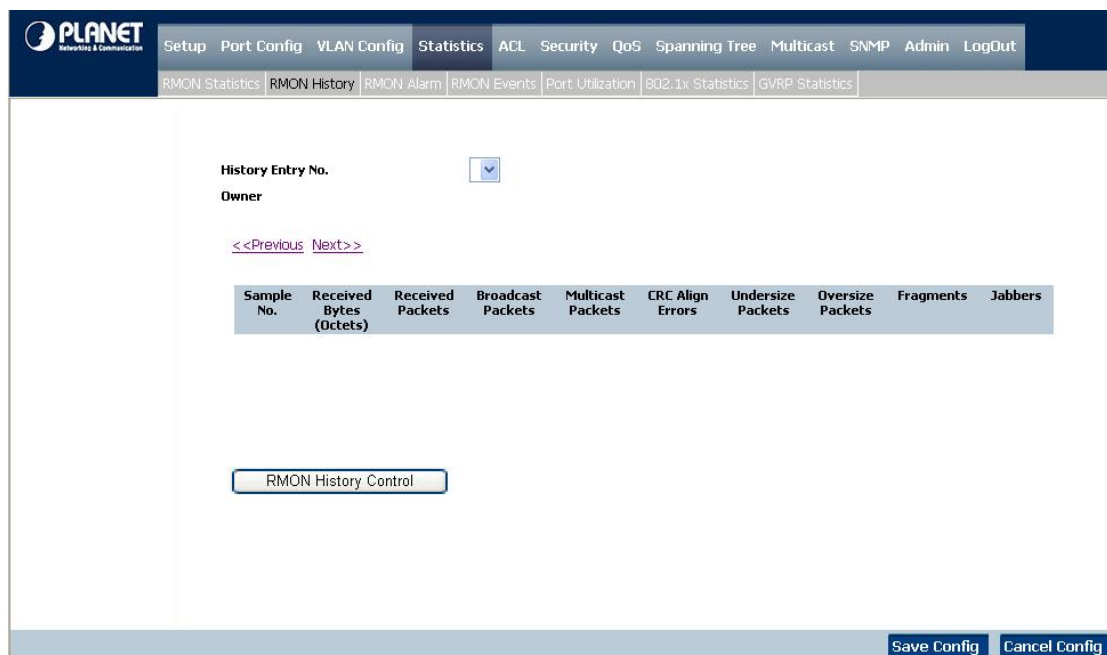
PLANET
Networking & Communication

Setup Port Config VLAN Config Statistics ACL Security QoS Spanning Tree Multicast SNMP Admin LogOut

RMON Statistics | RMON History | RMON Alarm | RMON Events | Port Utilization | 802.1x Statistics | GVRP Statistics

History Entry No.

Owner

<<Previous Next>>

| Sample No. | Received Bytes (Octets) | Received Packets | Broadcast Packets | Multicast Packets | CRC Align Errors | Undersize Packets | Oversize Packets | Fragments | Jabbers |
|---|---|---|---|---|---|---|---|---|---|

RMON History Control

Save Config Cancel Config